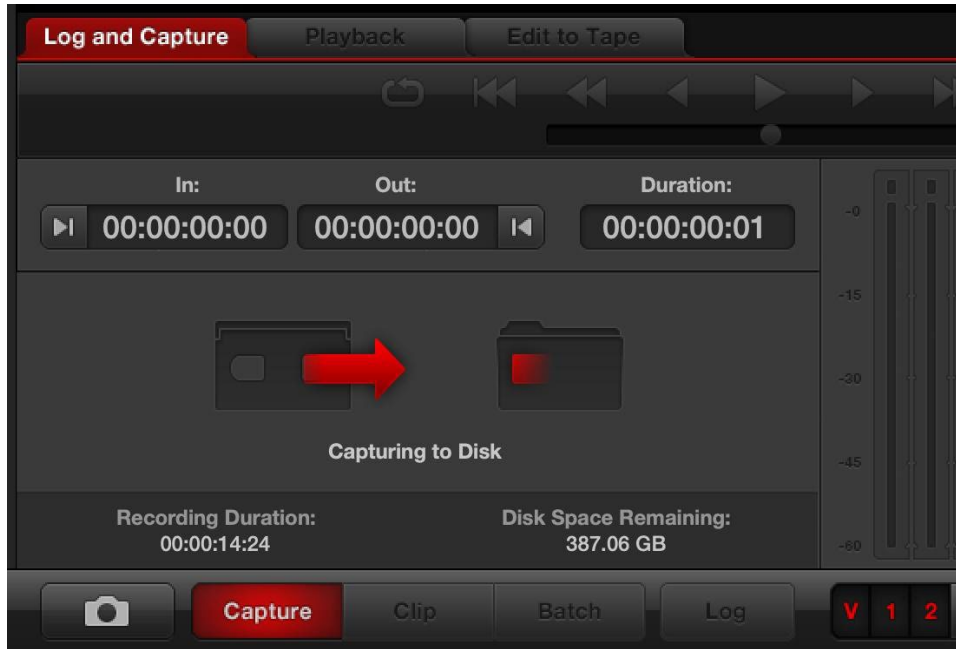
Log and Capture
Playback
Edit to Tape

In:
00:00:00:00
Out:
00:00:00:00
Duration:
00:00:00:01

-0
-15
-30
-45
-60

Capturing to Disk

Recording Duration:
00:00:14:24
Disk Space Remaining:
387.06 GB

Capture
Clip
Batch
Log
V
1
2